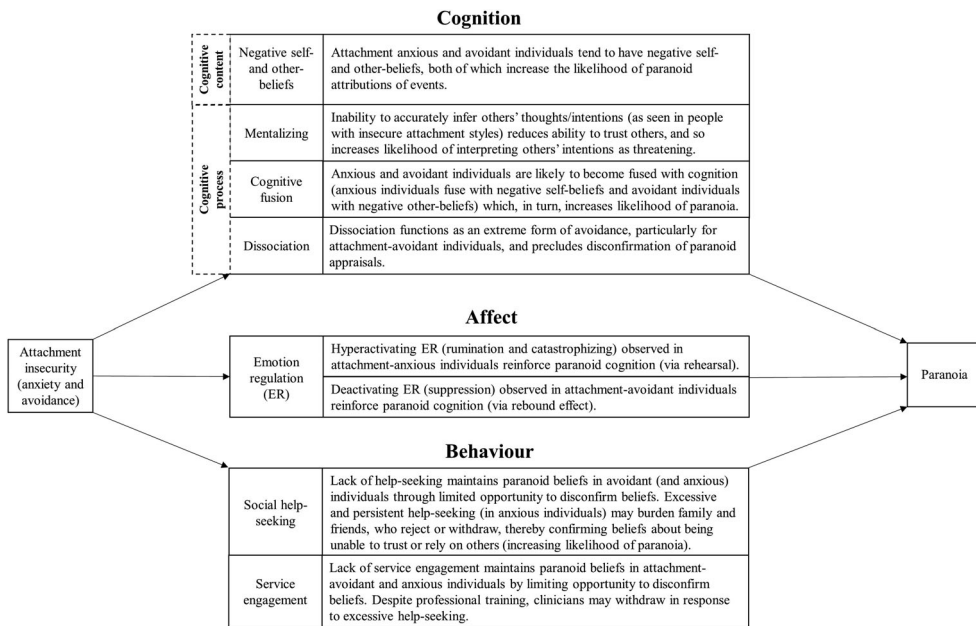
Cognition

| | | |
|---|---|---|
| Cognitive content | Negative self- and other-beliefs | Attachment anxious and avoidant individuals tend to have negative self- and other-beliefs, both of which increase the likelihood of paranoid attributions of events. |
| Cognitive process | Mentalizing | Inability to accurately infer others' thoughts/intentions (as seen in people with insecure attachment styles) reduces ability to trust others, and so increases likelihood of interpreting others' intentions as threatening. |
| | Cognitive fusion | Anxious and avoidant individuals are likely to become fused with cognition (anxious individuals fuse with negative self-beliefs and avoidant individuals with negative other-beliefs) which, in turn, increases likelihood of paranoia. |
| | Dissociation | Dissociation functions as an extreme form of avoidance, particularly for attachment-avoidant individuals, and precludes disconfirmation of paranoid appraisals. |

Attachment insecurity (anxiety and avoidance)

Affect

| | |
|---|---|
| Emotion regulation (ER) | Hyperactivating ER (rumination and catastrophizing) observed in attachment-anxious individuals reinforce paranoid cognition (via rehearsal). |
| | Deactivating ER (suppression) observed in attachment-avoidant individuals reinforce paranoid cognition (via rebound effect). |

Paranoia

Behaviour

| | |
|---|---|
| Social help-seeking | Lack of help-seeking maintains paranoid beliefs in avoidant (and anxious) individuals through limited opportunity to disconfirm beliefs. Excessive and persistent help-seeking (in anxious individuals) may burden family and friends, who reject or withdraw, thereby confirming beliefs about being unable to trust or rely on others (increasing likelihood of paranoia). |
| Service engagement | Lack of service engagement maintains paranoid beliefs in attachment-avoidant and anxious individuals by limiting opportunity to disconfirm beliefs. Despite professional training, clinicians may withdraw in response to excessive help-seeking. |